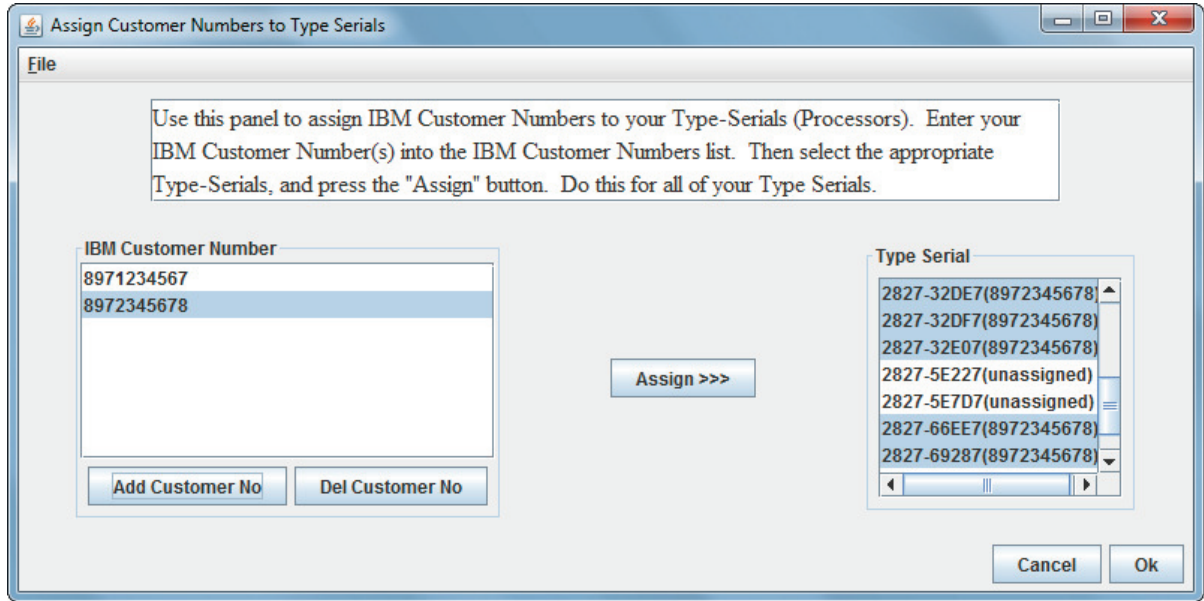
Assign Customer Numbers to Type Serials

File

Use this panel to assign IBM Customer Numbers to your Type-Serials (Processors). Enter your IBM Customer Number(s) into the IBM Customer Numbers list. Then select the appropriate Type-Serials, and press the "Assign" button. Do this for all of your Type Serials.

IBM Customer Number
8971234567
8972345678

Add Customer No
Del Customer No

Assign >>>

Type Serial
2827-32DE7(8972345678
2827-32DF7(8972345678)
2827-32E07(8972345678)
2827-5E227(unassigned)
2827-5E7D7(unassigned)
2827-66EE7(8972345678)
2827-69287(8972345678)

Cancel
Ok